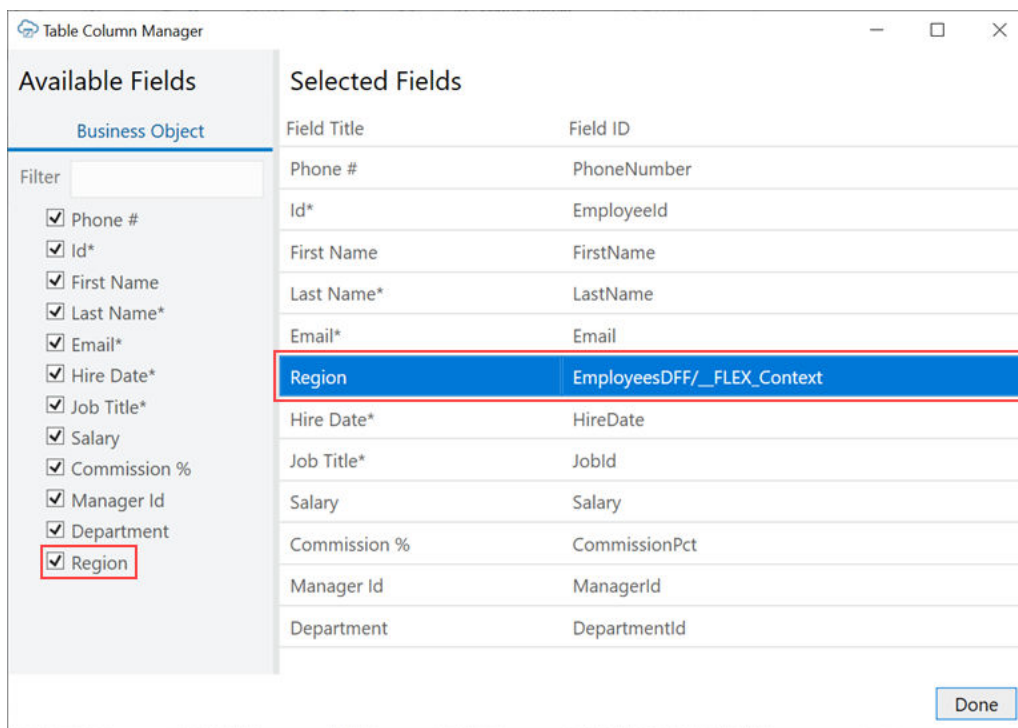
Table Column Manager

Available Fields

Business Object

Filter

☑ Phone #
☑ Id*
☑ First Name
☑ Last Name*
☑ Email*
☑ Hire Date*
☑ Job Title*
☑ Salary
☑ Commission %
☑ Manager Id
☑ Department
☑ Region

Selected Fields

| Field Title | Field ID |
|---|---|
| Phone # | PhoneNumber |
| Id* | EmployeeId |
| First Name | FirstName |
| Last Name* | LastName |
| Email* | Email |
| Region | EmployeesDFF/__FLEX_Context |
| Hire Date* | HireDate |
| Job Title* | JobId |
| Salary | Salary |
| Commission % | CommissionPct |
| Manager Id | ManagerId |
| Department | DepartmentId |

Done